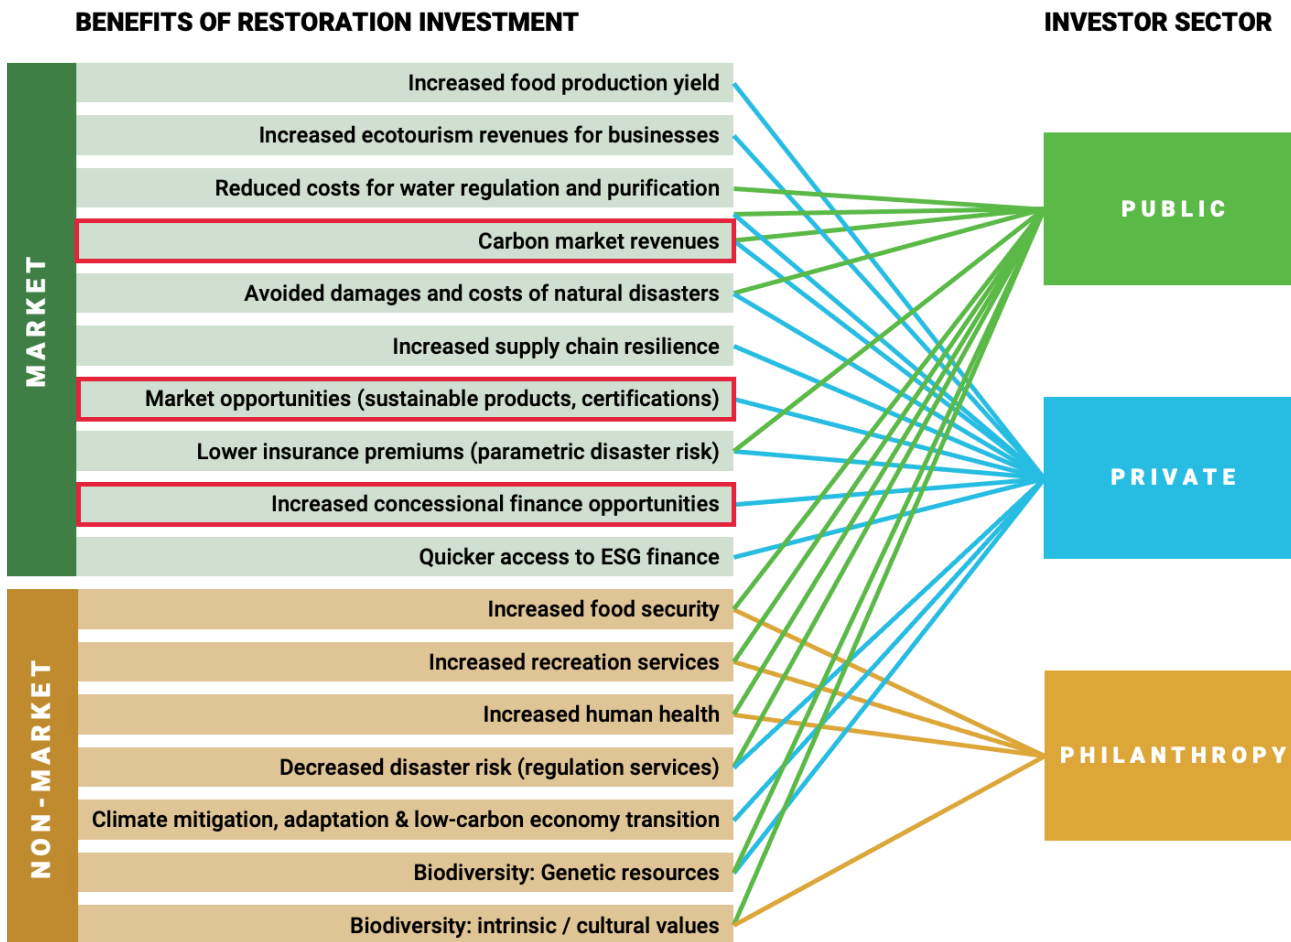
BENEFITS OF RESTORATION INVESTMENT

INVESTOR SECTOR

MARKET

Increased food production yield

Increased ecotourism revenues for businesses

Reduced costs for water regulation and purification

Carbon market revenues

Avoided damages and costs of natural disasters

Increased supply chain resilience

Market opportunities (sustainable products, certifications)

Lower insurance premiums (parametric disaster risk)

Increased concessional finance opportunities

Quicker access to ESG finance

NON-MARKET

Increased food security

Increased recreation services

Increased human health

Decreased disaster risk (regulation services)

Climate mitigation, adaptation & low-carbon economy transition

Biodiversity: Genetic resources

Biodiversity: intrinsic / cultural values

PUBLIC

PRIVATE

PHILANTHROPY